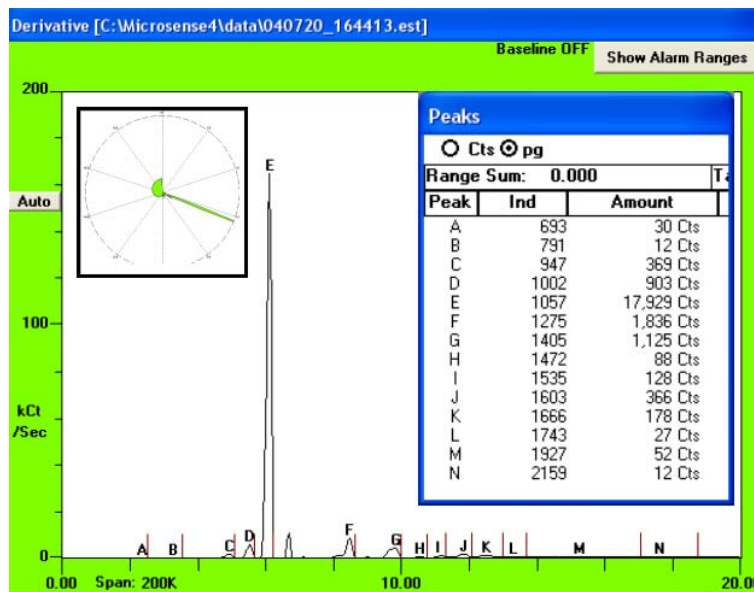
Derivative [C:\Microsense4\data\040720_164413.est]

Baseline OFF

Show Alarm Ranges

200

Auto

100

kCt
/Sec

0

0.00 Span: 200K

10.00

20.0

E

A B C D F G H I J K L M N

Peaks

○ Cts ⊙ pg

Range Sum: 0.000

| Peak | Ind | Amount |
|---|---|---|
| A | 693 | 30 Cts |
| B | 791 | 12 Cts |
| C | 947 | 369 Cts |
| D | 1002 | 903 Cts |
| E | 1057 | 17,929 Cts |
| F | 1275 | 1,836 Cts |
| G | 1405 | 1,125 Cts |
| H | 1472 | 88 Cts |
| I | 1535 | 128 Cts |
| J | 1603 | 366 Cts |
| K | 1666 | 178 Cts |
| L | 1743 | 27 Cts |
| M | 1927 | 52 Cts |
| N | 2159 | 12 Cts |